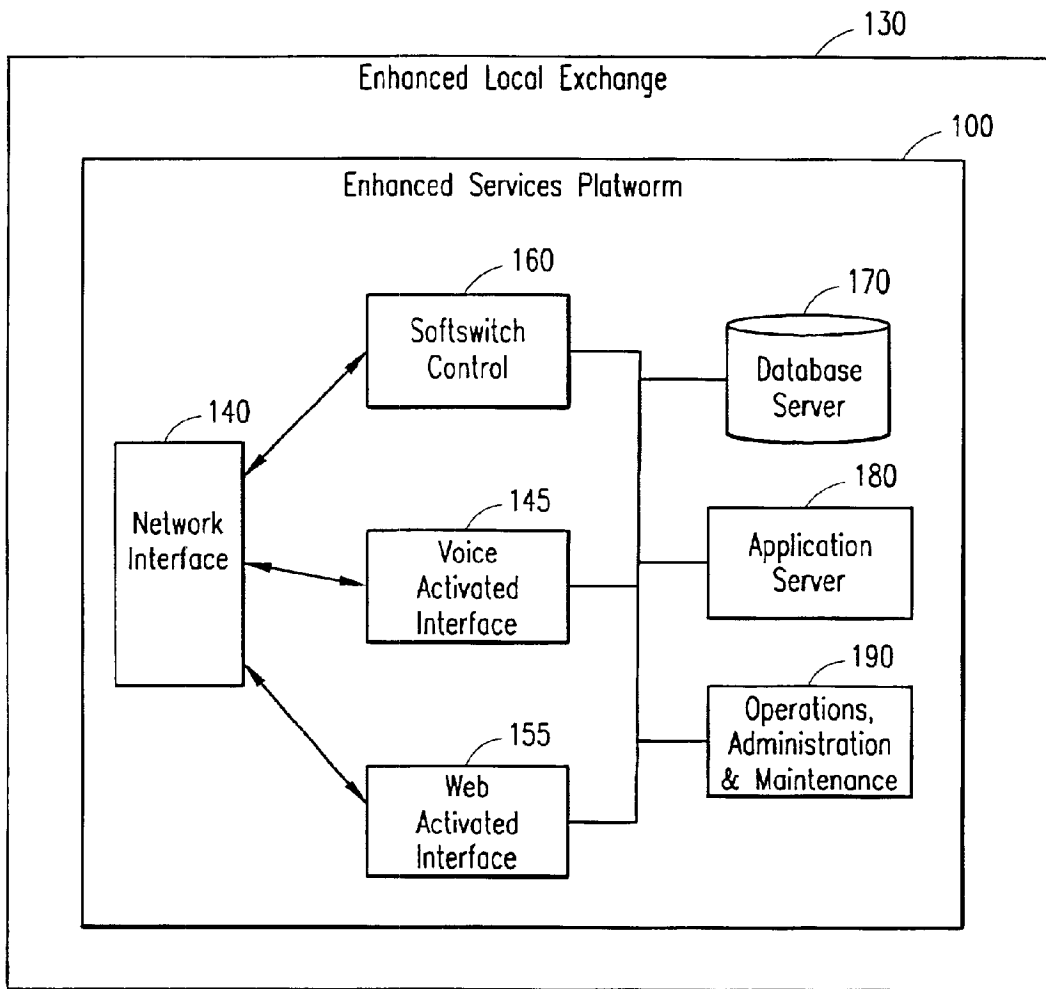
130

Enhanced Local Exchange

100

Enhanced Services Platworm

160

Softswitch Control

170

Database Server

140

Network Interface

145

Voice Activated Interface

180

Application Server

190

Operations, Administration & Maintenance

155

Web Activated Interface